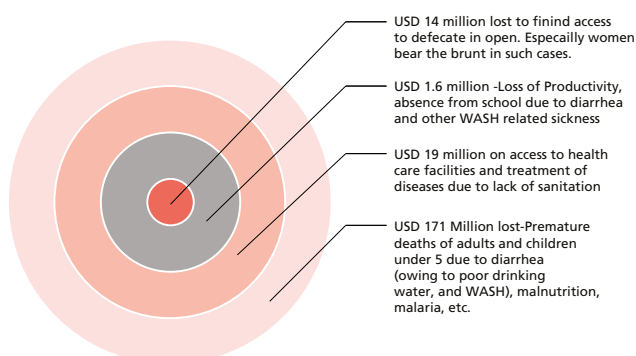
USD 14 million lost to finind access to defecate in open. Especailly women bear the brunt in such cases.

USD 1.6 million -Loss of Productivity, absence from school due to diarrhea and other WASH related sickness

USD 19 million on access to health care facilities and treatment of diseases due to lack of sanitation

USD 171 Million lost-Premature deaths of adults and children under 5 due to diarrhea (owing to poor drinking water, and WASH), malnutrition, malaria, etc.